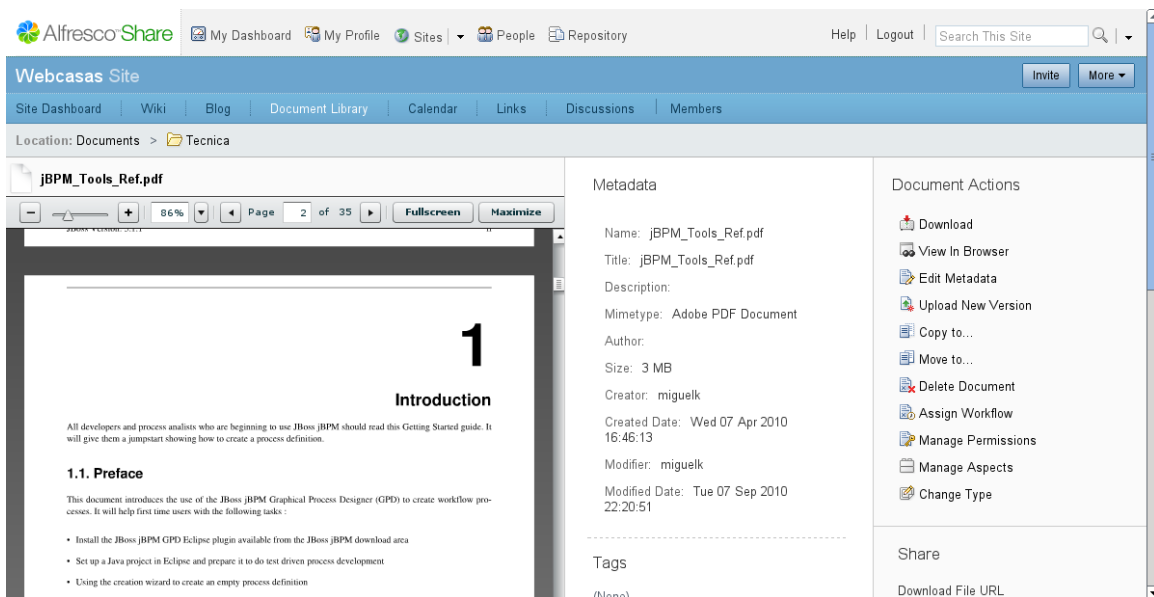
Alfresco Share My Dashboard My Profile Sites People Repository Help | Logout | Search This Site

Webcasas Site Invite More

Site Dashboard Wiki Blog Document Library Calendar Links Discussions Members

Location: Documents > Tecnica

jBPM_Tools_Ref.pdf

− + 86% Page 2 of 35 Fullscreen Maximize

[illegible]

1

Introduction

All developers and process analists who are beginning to use JBoss jBPM should read this Getting Started guide. It will give them a jumpstart showing how to create a process definition.

1.1. Preface

This document introduces the use of the JBoss jBPM Graphical Process Designer (GPD) to create workflow processes. It will help first time users with the following tasks :

• Install the JBoss jBPM GPD Eclipse plugin available from the JBoss jBPM download area

• Set up a Java project in Eclipse and prepare it to do test driven process development

• Using the creation wizard to create an empty process definition

Metadata

Name: jBPM_Tools_Ref.pdf
Title: jBPM_Tools_Ref.pdf
Description:
Mimetype: Adobe PDF Document
Author:
Size: 3 MB
Creator: miguelk
Created Date: Wed 07 Apr 2010 16:46:13
Modifier: miguelk
Modified Date: Tue 07 Sep 2010 22:20:51

Tags

(None)

Document Actions

Download
View In Browser
Edit Metadata
Upload New Version
Copy to...
Move to...
Delete Document
Assign Workflow
Manage Permissions
Manage Aspects
Change Type

Share

Download File URL